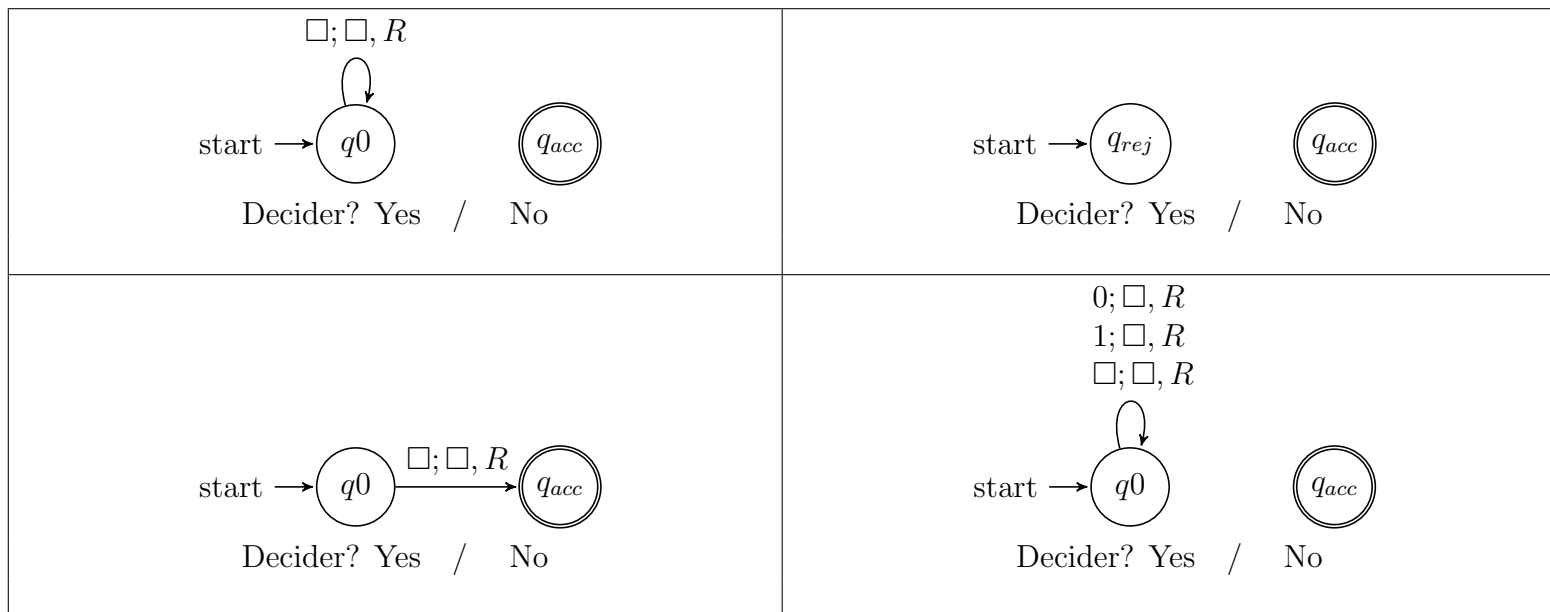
| $\square; \square, R$ start $\rightarrow$ $q0$ $q_{acc}$ Decider? Yes / No | start $\rightarrow$ $q_{rej}$ $q_{acc}$ Decider? Yes / No |
|---|---|
| start $\rightarrow$ $q0$ $\square; \square, R$ $q_{acc}$ Decider? Yes / No | $0; \square, R$ $1; \square, R$ $\square; \square, R$ start $\rightarrow$ $q0$ $q_{acc}$ Decider? Yes / No |